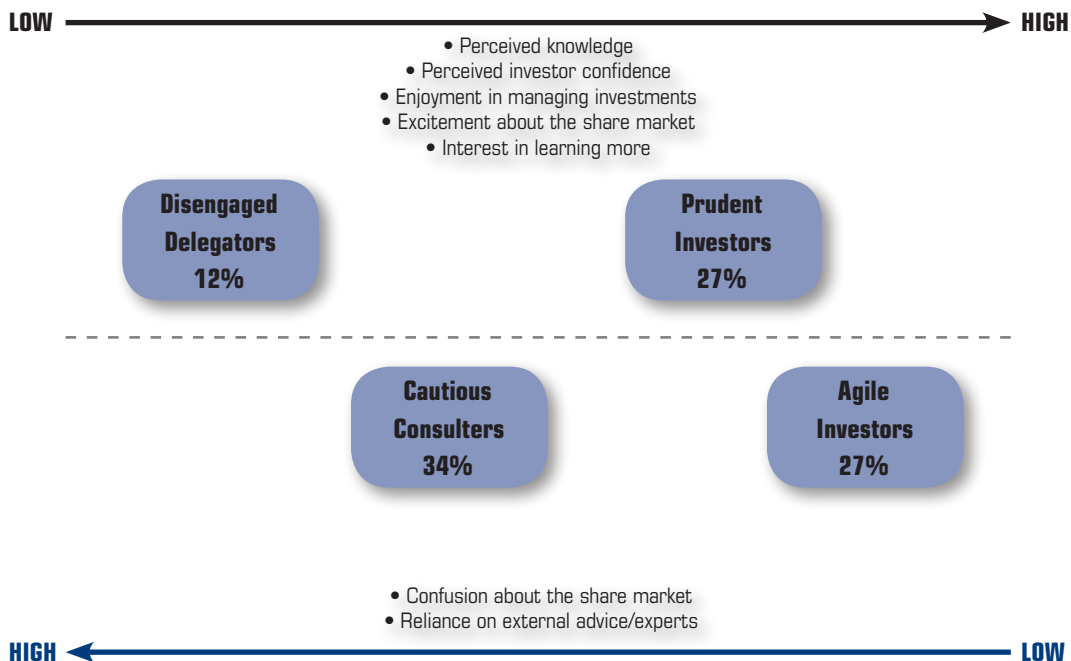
LOW HIGH

• Perceived knowledge
• Perceived investor confidence
• Enjoyment in managing investments
• Excitement about the share market
• Interest in learning more

Disengaged Delegators 12%

Prudent Investors 27%

Cautious Consulters 34%

Agile Investors 27%

• Confusion about the share market
• Reliance on external advice/experts

HIGH LOW